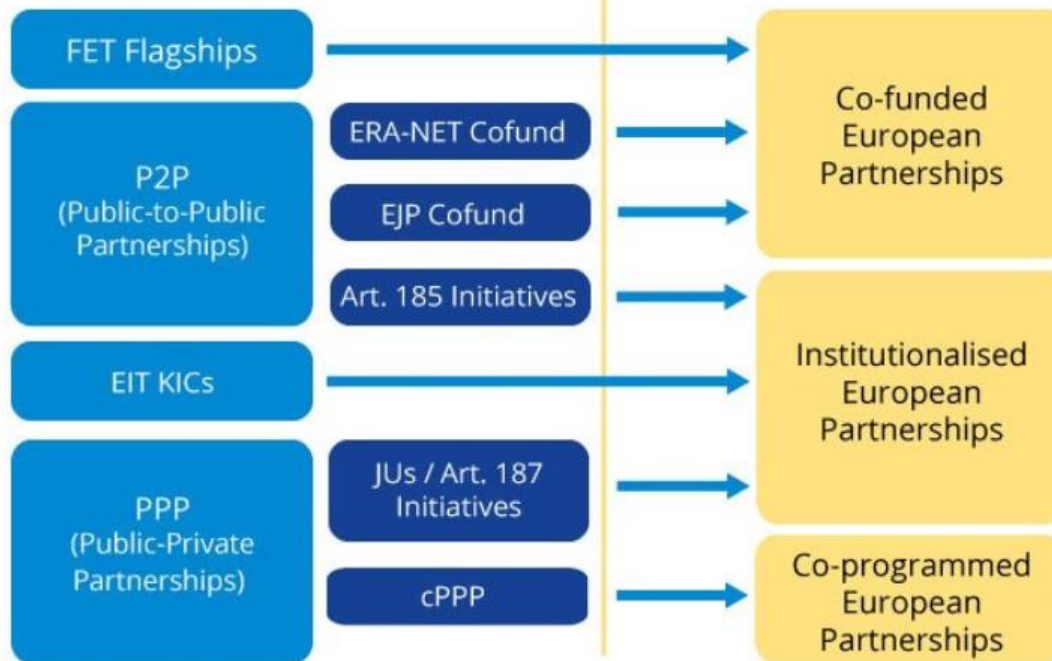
FET Flagships

P2P
(Public-to-Public
Partnerships)

ERA-NET Cofund

EJP Cofund

Art. 185 Initiatives

EIT KICs

PPP
(Public-Private
Partnerships)

JUs / Art. 187
Initiatives

cPPP

Co-funded
European
Partnerships

Institutionalised
European
Partnerships

Co-programmed
European
Partnerships